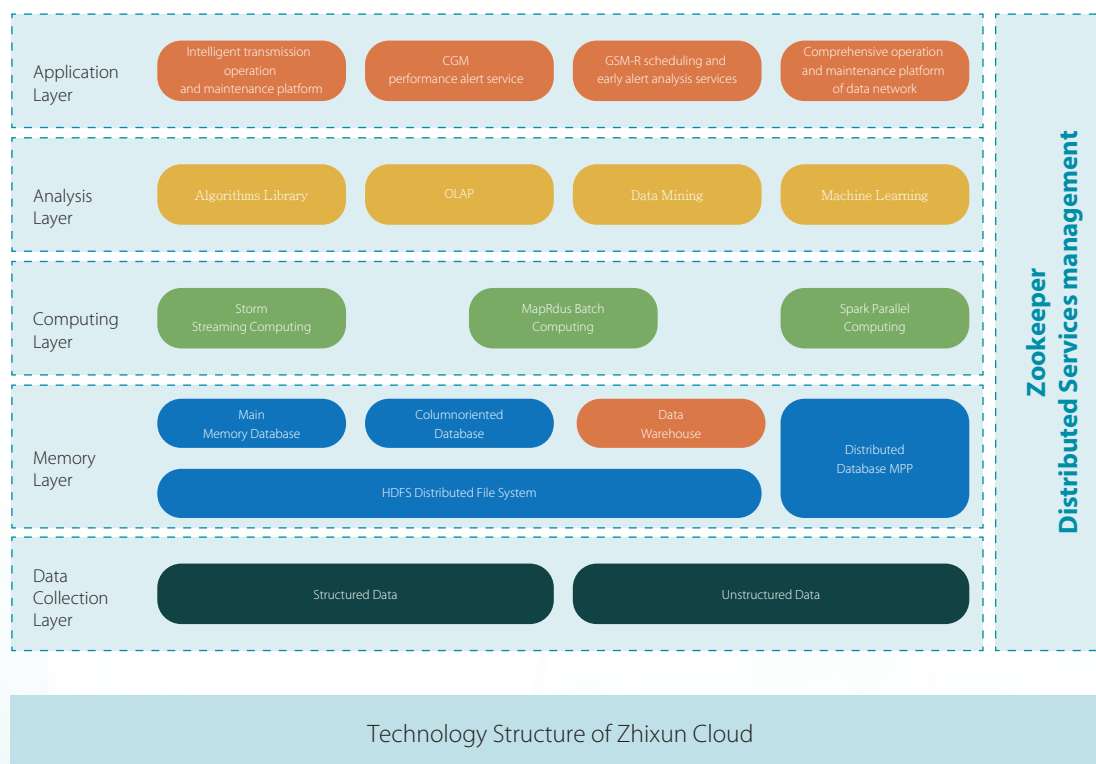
Application Layer

Intelligent transmission operation and maintenance platform

CGM performance alert service

GSM-R scheduling and early alert analysis services

Comprehensive operation and maintenance platform of data network

Analysis Layer

Algorithms Library

OLAP

Data Mining

Machine Learning

Computing Layer

Storm Streaming Computing

MapRdus Batch Computing

Spark Parallel Computing

Memory Layer

Main Memory Database

Columnoriented Database

Data Warehouse

Distributed Database MPP

HDFS Distributed File System

Data Collection Layer

Structured Data

Unstructured Data

Zookeeper
Distributed Services management

Technology Structure of Zhixun Cloud